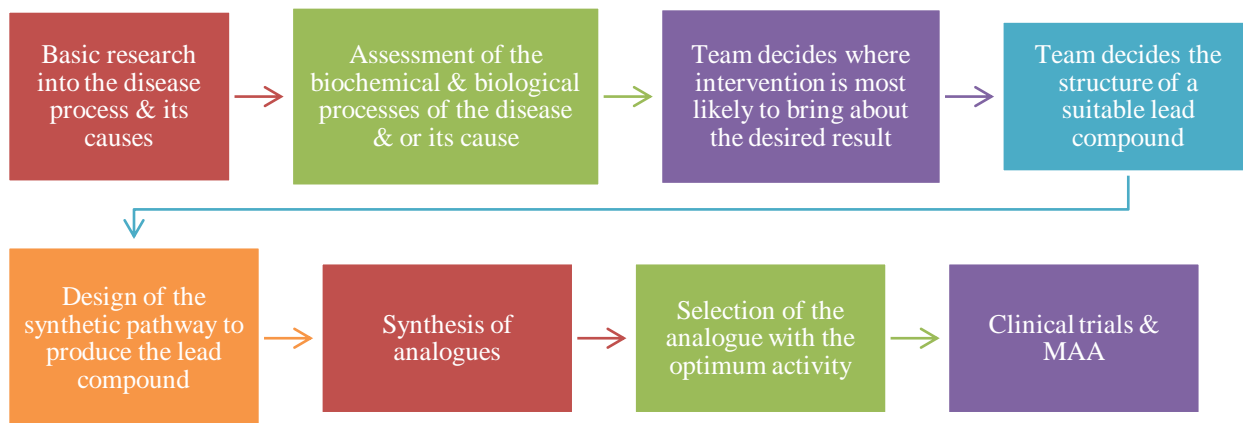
Basic research into the disease process & its causes

Assessment of the biochemical & biological processes of the disease & or its cause

Team decides where intervention is most likely to bring about the desired result

Team decides the structure of a suitable lead compound

Design of the synthetic pathway to produce the lead compound

Synthesis of analogues

Selection of the analogue with the optimum activity

Clinical trials & MAA